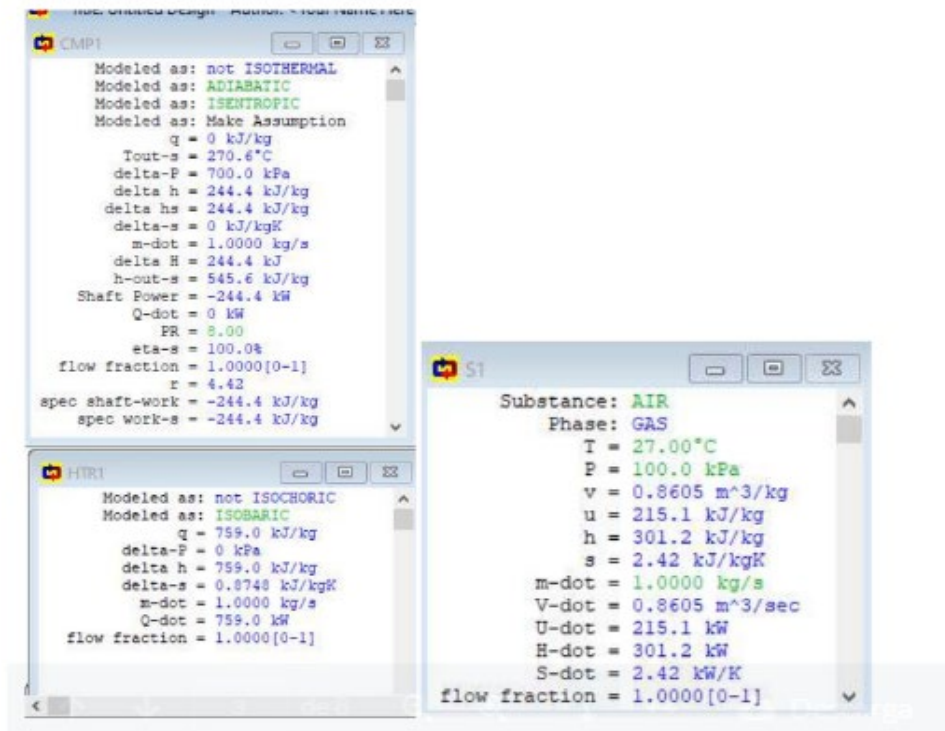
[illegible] Untitled Design - Author: < Your Name Here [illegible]

CMP1

Modeled as: not ISOTHERMAL
Modeled as: ADIABATIC
Modeled as: ISENTROPIC
Modeled as: Make Assumption
q = 0 kJ/kg
Tout-s = 270.6°C
delta-P = 700.0 kPa
delta h = 244.4 kJ/kg
delta hs = 244.4 kJ/kg
delta-s = 0 kJ/kgK
m-dot = 1.0000 kg/s
delta H = 244.4 kJ
h-out-s = 545.6 kJ/kg
Shaft Power = -244.4 kW
Q-dot = 0 kW
PR = 8.00
eta-s = 100.0%
flow fraction = 1.0000[0-1]
r = 4.42
spec shaft-work = -244.4 kJ/kg
spec work-s = -244.4 kJ/kg

HTR1

Modeled as: not ISOCHORIC
Modeled as: ISOBARIC
q = 759.0 kJ/kg
delta-P = 0 kPa
delta h = 759.0 kJ/kg
delta-s = 0.8748 kJ/kgK
m-dot = 1.0000 kg/s
Q-dot = 759.0 kW
flow fraction = 1.0000[0-1]

S1

Substance: AIR
Phase: GAS
T = 27.00°C
P = 100.0 kPa
v = 0.8605 m^3/kg
u = 215.1 kJ/kg
h = 301.2 kJ/kg
s = 2.42 kJ/kgK
m-dot = 1.0000 kg/s
V-dot = 0.8605 m^3/sec
U-dot = 215.1 kW
H-dot = 301.2 kW
S-dot = 2.42 kW/K
flow fraction = 1.0000[0-1]